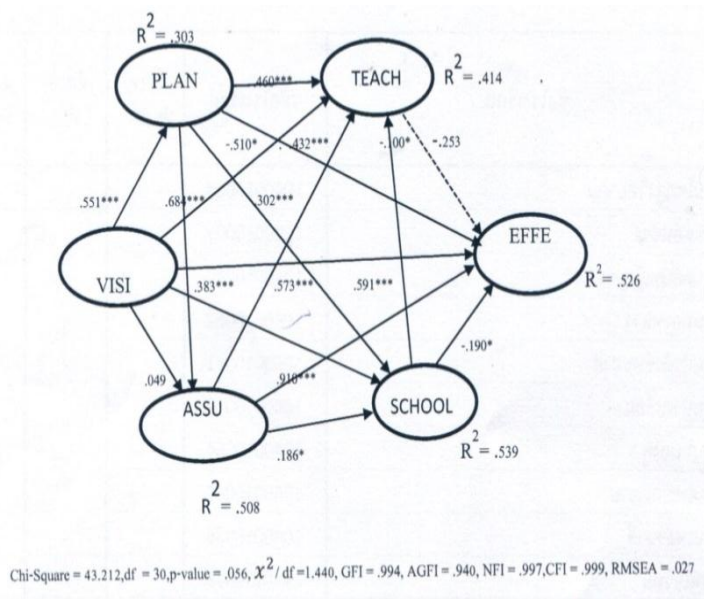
$R^2 = .303$

PLAN

TEACH

$R^2 = .414$

.460***

-.510*

.432***

-.100*

-.253

.551***

.684***

302***

EFFE

VISI

.383***

.573***

.591***

$R^2 = .526$

-.190*

.049

.916***

ASSU

SCHOOL

.186*

$R^2 = .539$

$R^2 = .508$

Chi-Square = 43.212,df = 30,p-value = .056, $\chi^2$/ df =1.440, GFI = .994, AGFI = .940, NFI = .997,CFI = .999, RMSEA = .027